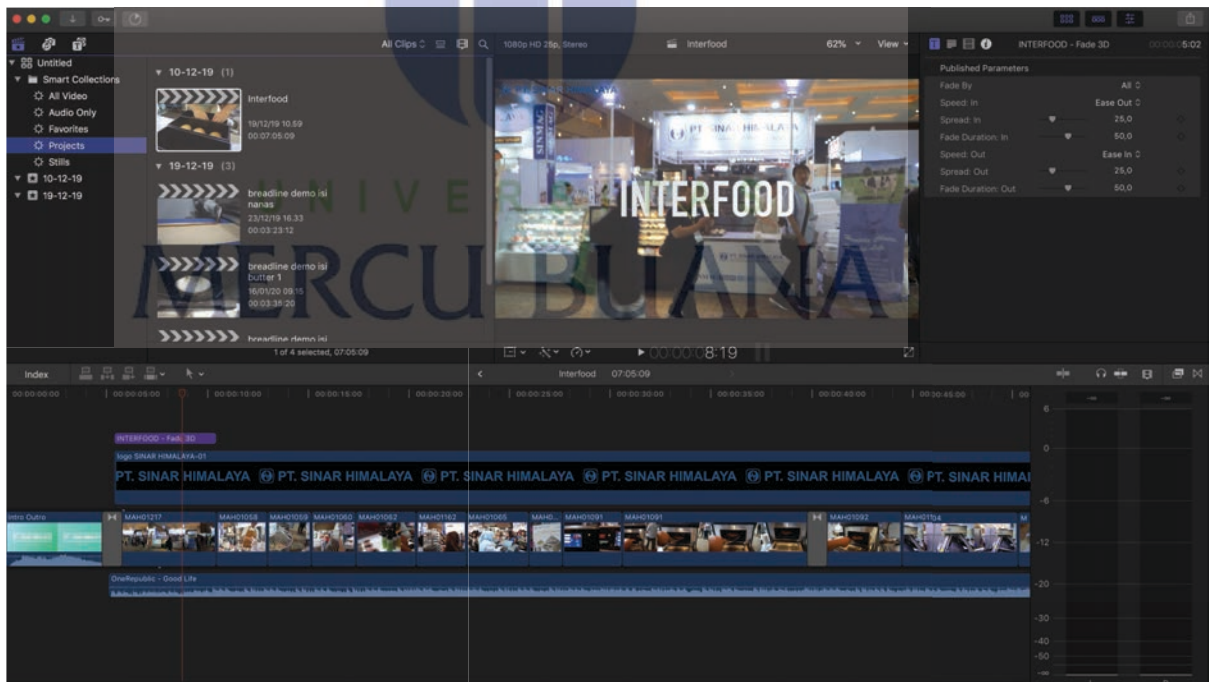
Untitled
Smart Collections
All Video
Audio Only
Favorites
Projects
Stills
10-12-19
19-12-19

All Clips
10-12-19 (1)
Interfood
19/12/19 10.59
00:07:05:09
19-12-19 (3)
breadline demo isi nanas
23/12/19 16.33
00:03:23:12
breadline demo isi butter 1
16/01/20 09.15
00:03:36:20
breadline demo isi
1 of 4 selected, 07:05:09

1080p HD 25p, Stereo
Interfood
62%
View
INTERFOOD
PT. SINAR HIMALAYA
00:00:08:19

INTERFOOD - Fade 3D
00:00:05:02
Published Parameters
Fade By
All
Speed: In
Ease Out
Spread: In
25,0
Fade Duration: In
50,0
Speed: Out
Ease In
Spread: Out
25,0
Fade Duration: Out
50,0

UNIVERSITAS
MERCU BUANA

Index
Interfood 07:05:09
00:00:00:00
00:00:05:00
00:00:10:00
00:00:15:00
00:00:20:00
00:00:25:00
00:00:30:00
00:00:35:00
00:00:40:00
00:00:45:00
INTERFOOD - Fade 3D
logo SINAR HIMALAYA-01
PT. SINAR HIMALAYA PT. SINAR HIMALAYA PT. SINAR HIMALAYA PT. SINAR HIMALAYA PT. SINAR HIMALAYA PT. SINAR HIMAL
Intro Outro
MAH01217
MAH01058
MAH01059
MAH01060
MAH01062
MAH01162
MAH01065
MAH...
MAH01091
MAH01091
MAH01092
MAH01194
OneRepublic - Good Life
6
0
-6
-12
-20
-30
-40
-50